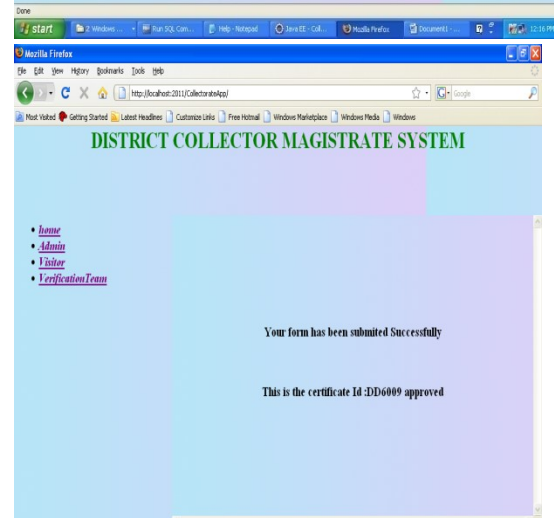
Done

start | 2 Windows ... | Run SQL Com... | Help - Notepad | Java EE - Coll... | Mozilla Firefox | Document1 - ... | 12:16 PM

Mozilla Firefox

File Edit View History Bookmarks Tools Help

http://localhost:2011/CollectorateApp/

Google

Most Visited | Getting Started | Latest Headlines | Customize Links | Free Hotmail | Windows Marketplace | Windows Media | Windows

DISTRICT COLLECTOR MAGISTRATE SYSTEM

- home
- Admin
- Visitor
- VerificationTeam

Your form has been submited Successfully

This is the certificate Id :DD6009 approved